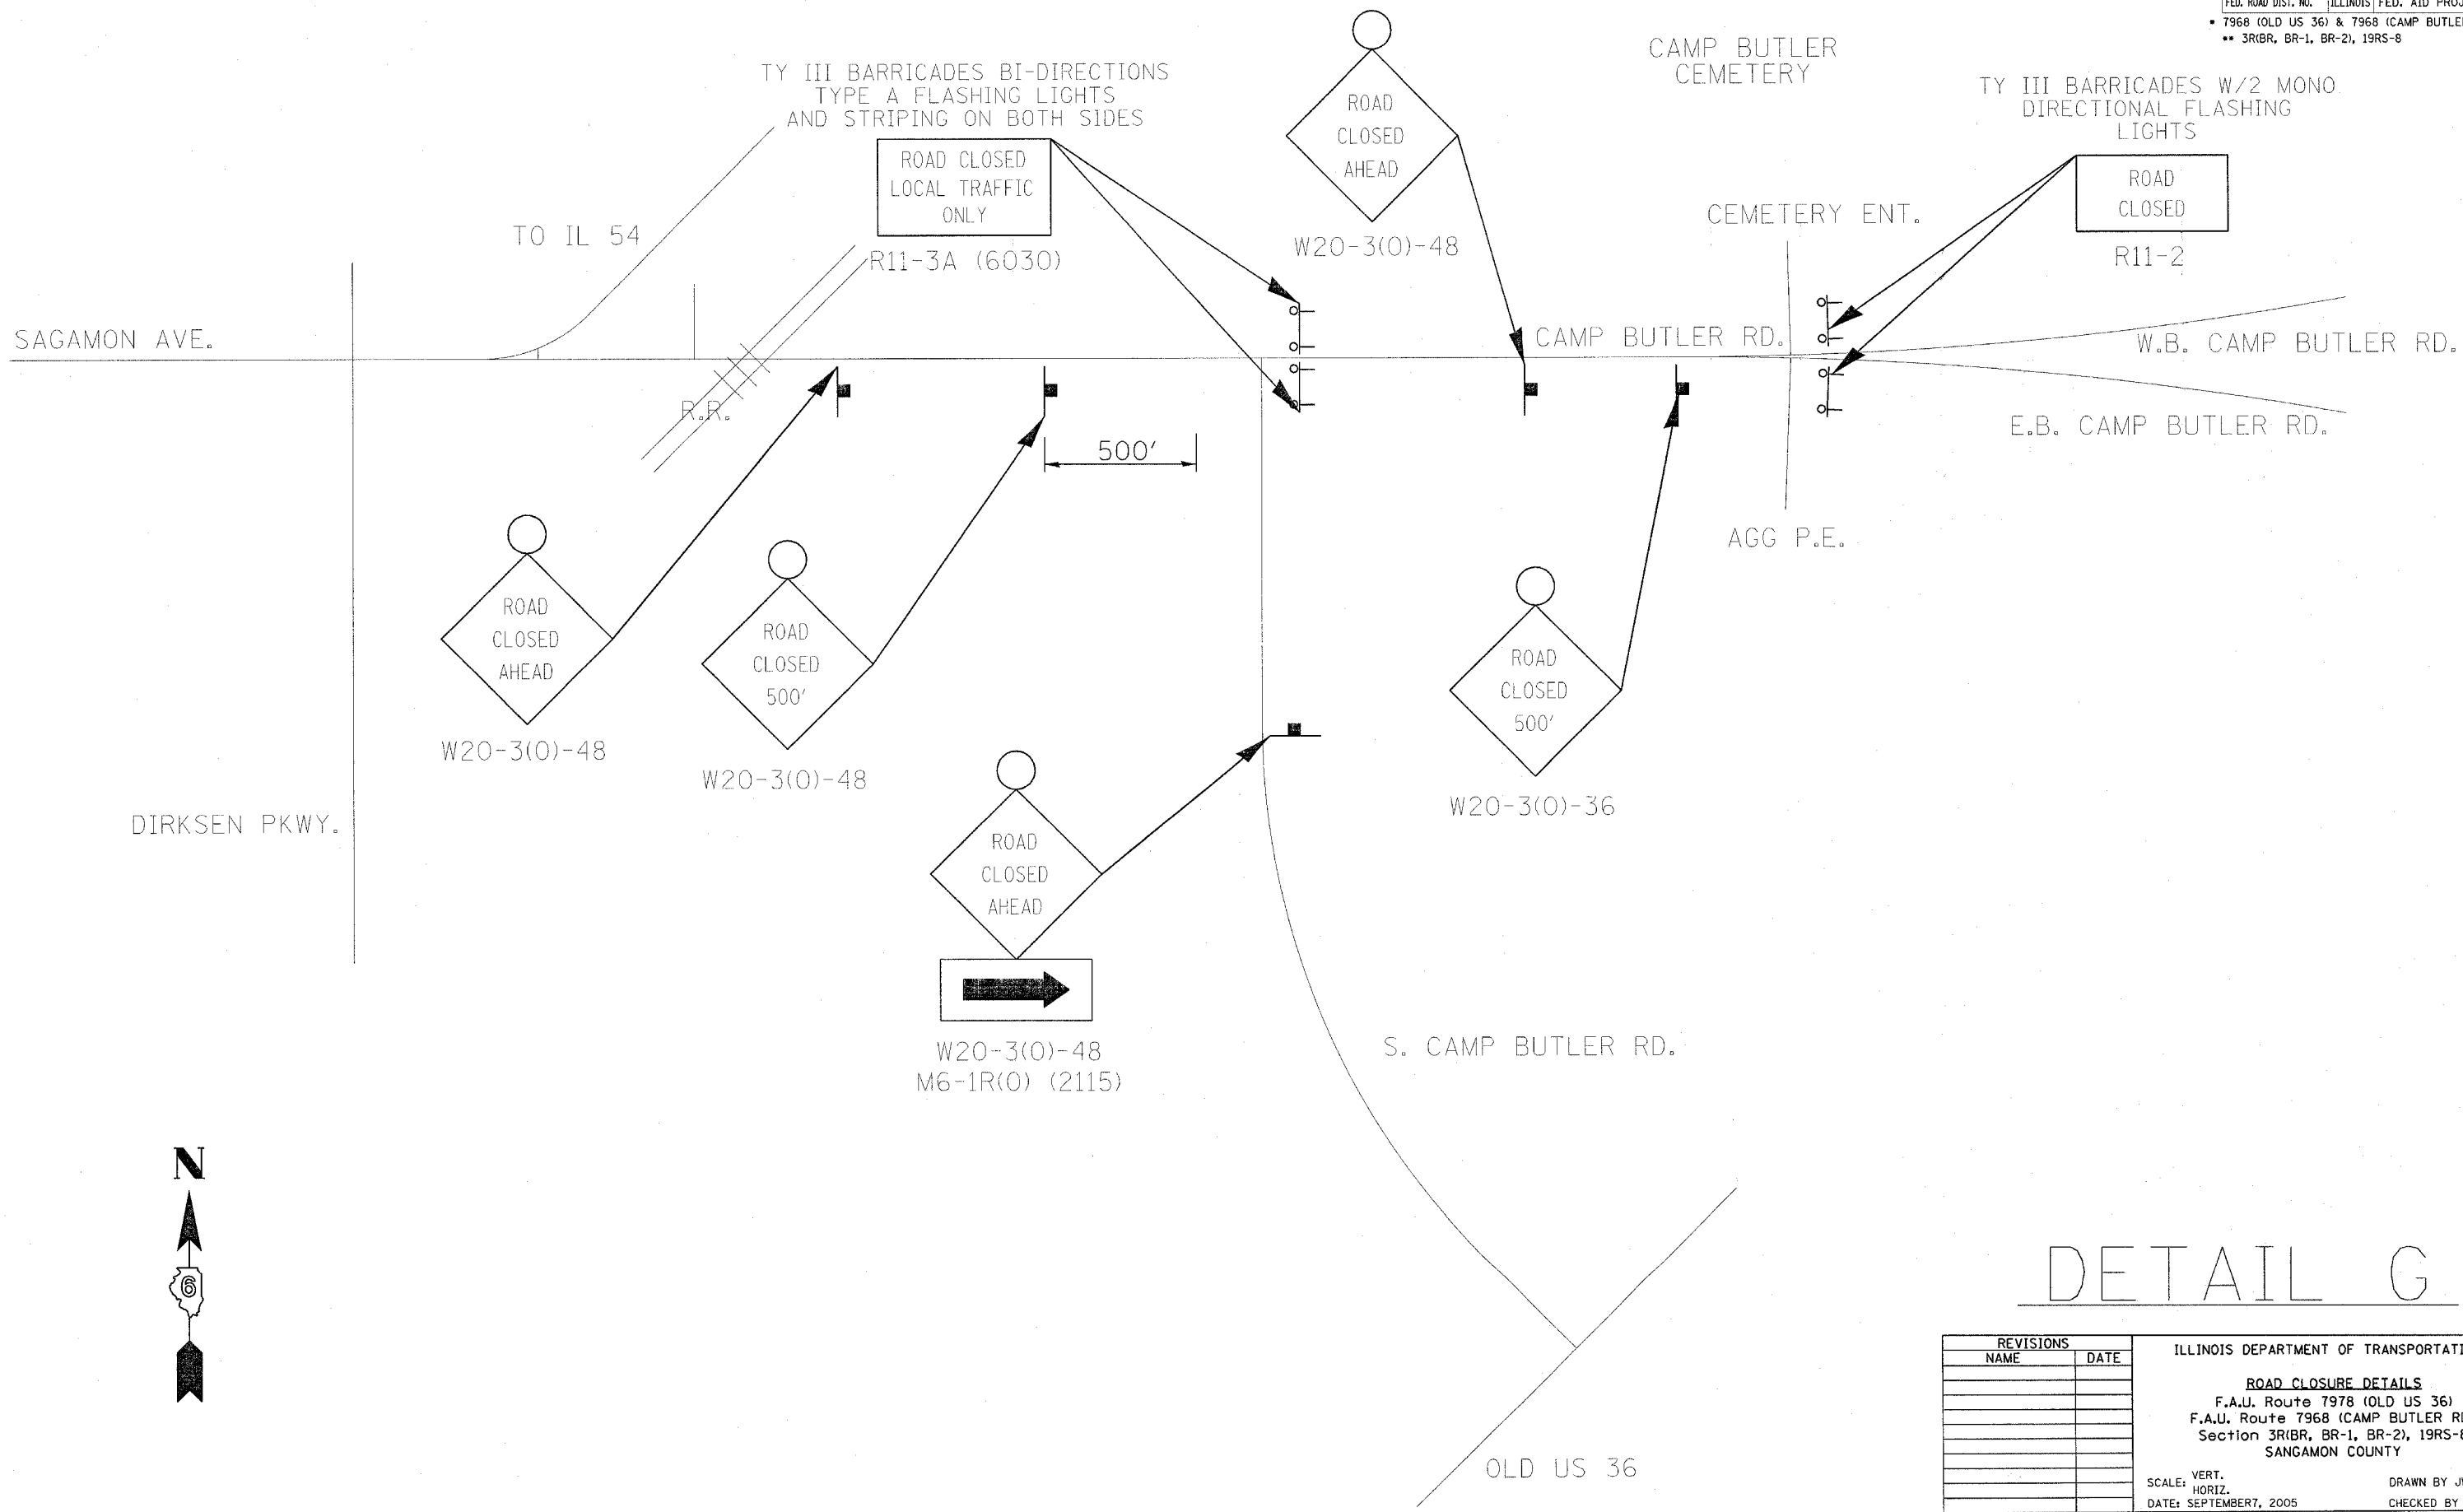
FED. ROAD DIST. NO. | ILLINOIS | FED. AID PROJ
• 7968 (OLD US 36) & 7968 (CAMP BUTLE
•• 3R(BR, BR-1, BR-2), 19RS-8

TY III BARRICADES BI-DIRECTIONS
TYPE A FLASHING LIGHTS
AND STRIPING ON BOTH SIDES

ROAD CLOSED
LOCAL TRAFFIC
ONLY

R11-3A (6030)

TO IL 54

ROAD
CLOSED
AHEAD

W20-3(O)-48

CAMP BUTLER
CEMETERY

TY III BARRICADES W/2 MONO
DIRECTIONAL FLASHING
LIGHTS

ROAD
CLOSED

R11-2

CEMETERY ENT.

SAGAMON AVE.

CAMP BUTLER RD.

W.B. CAMP BUTLER RD.

E.B. CAMP BUTLER RD.

R.R.

500'

AGG P.E.

ROAD
CLOSED
AHEAD

W20-3(O)-48

ROAD
CLOSED
500'

W20-3(O)-48

ROAD
CLOSED
500'

W20-3(O)-36

DIRKSEN PKWY.

ROAD
CLOSED
AHEAD

W20-3(O)-48
M6-1R(O) (2115)

S. CAMP BUTLER RD.

N

6

OLD US 36

DETAIL G

| REVISIONS NAME | DATE |
|---|---|
| | |

ILLINOIS DEPARTMENT OF TRANSPORTATI

ROAD CLOSURE DETAILS
F.A.U. Route 7978 (OLD US 36)
F.A.U. Route 7968 (CAMP BUTLER R
Section 3R(BR, BR-1, BR-2), 19RS-
SANGAMON COUNTY

SCALE: VERT.
HORIZ.
DATE: SEPTEMBER7, 2005
DRAWN BY J
CHECKED BY